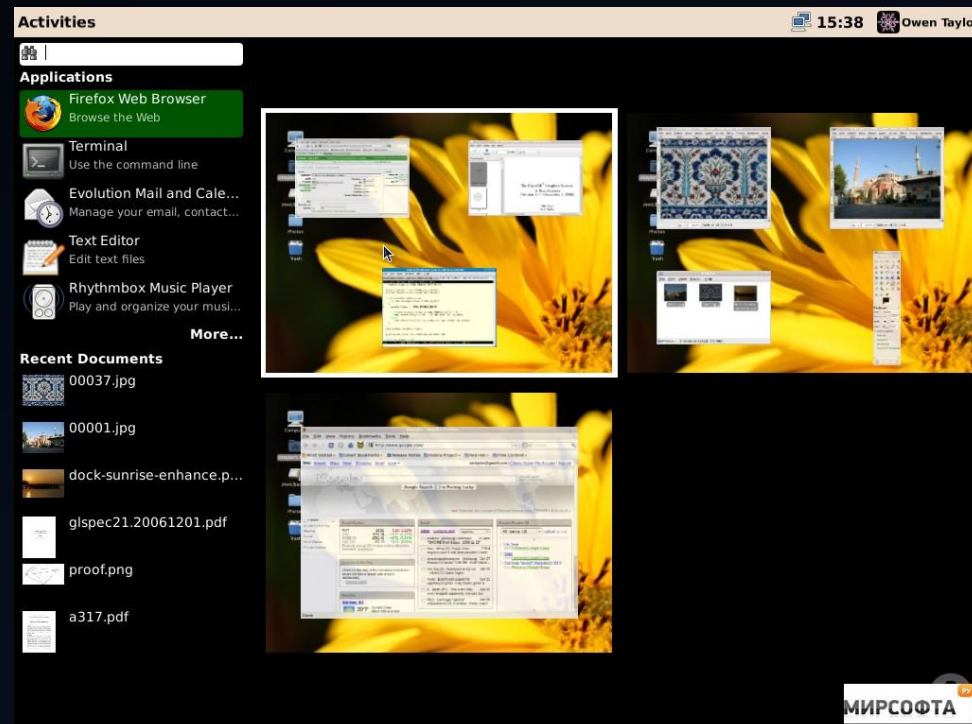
Activities

15:38 Owen Taylo

Applications

Firefox Web Browser
Browse the Web

Terminal
Use the command line

Evolution Mail and Cale...
Manage your email, contact...

Text Editor
Edit text files

Rhythmbox Music Player
Play and organize your musi...

More...

Recent Documents

00037.jpg

00001.jpg

dock-sunrise-enhance.p...

glspec21.20061201.pdf

proof.png

a317.pdf

МИРСОФТА